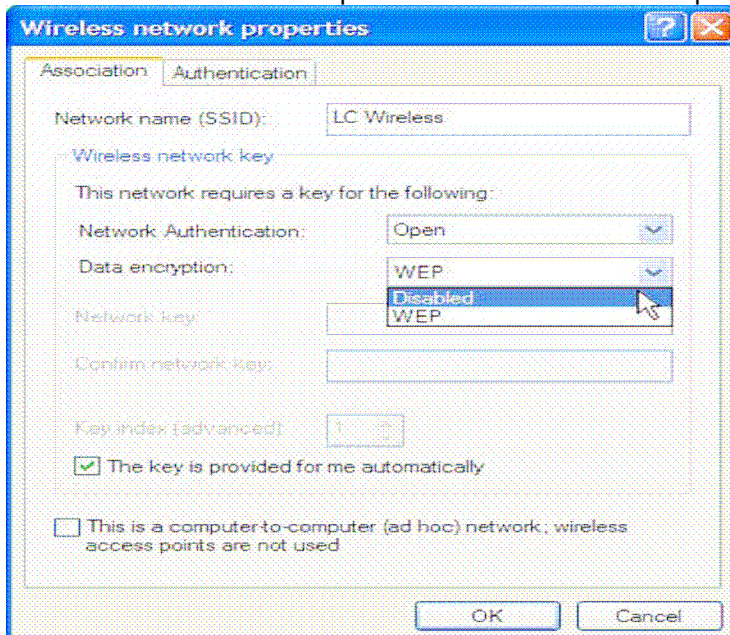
Wireless network properties

Association | Authentication

Network name (SSID): LC Wireless

Wireless network key

This network requires a key for the following:

Network Authentication: Open

Data encryption: WEP

Disabled
WEP

Network key:

Confirm network key:

Key index (advanced): 1

The key is provided for me automatically

This is a computer-to-computer (ad hoc) network; wireless access points are not used

OK Cancel